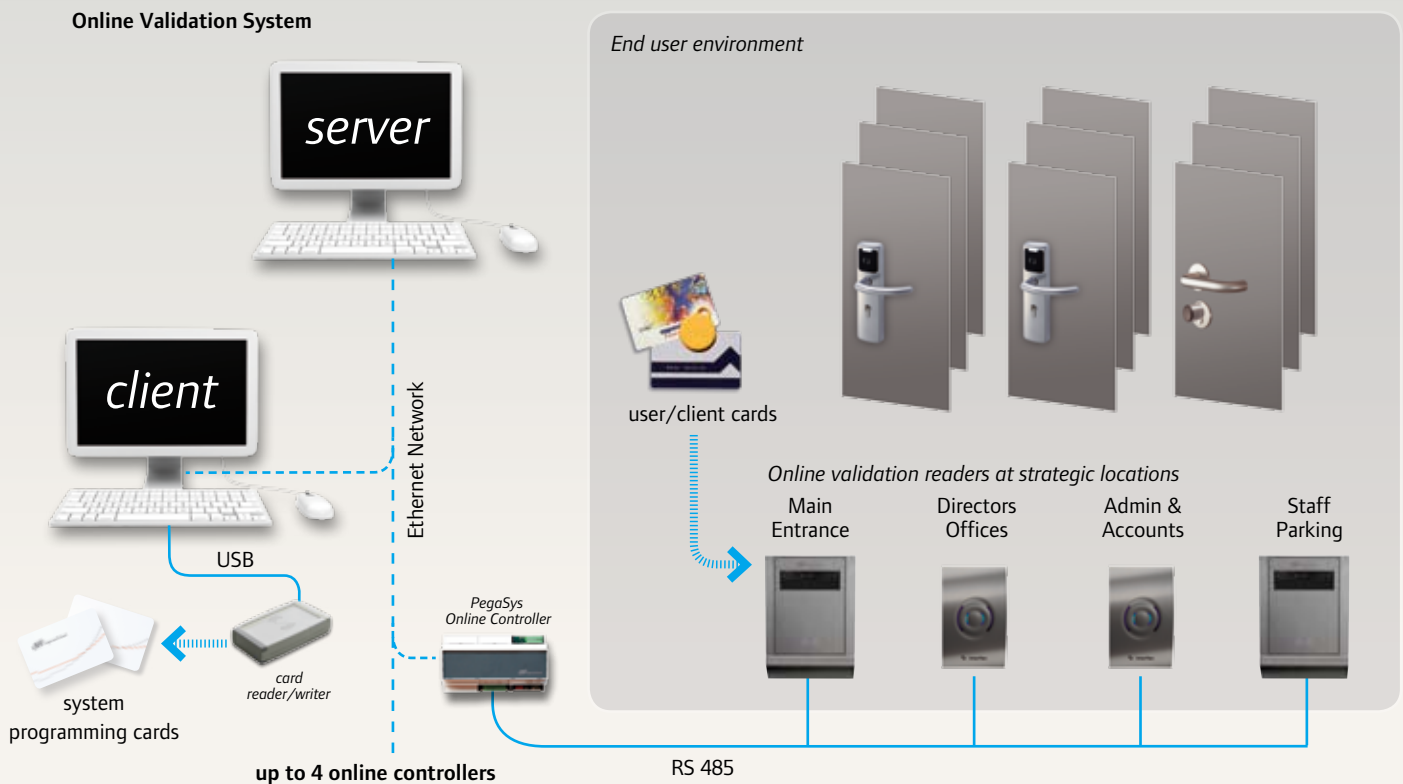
Online Validation System

server

client

Ethernet Network

USB

system
programming cards

card
reader/writer

PegaSys
Online Controller

up to 4 online controllers

RS 485

End user environment

user/client cards

Online validation readers at strategic locations

Main
Entrance

Directors
Offices

Admin &
Accounts

Staff
Parking